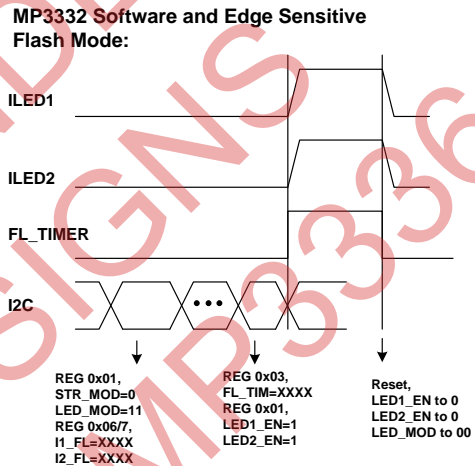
MP3332 Software and Edge Sensitive Flash Mode:

ILED1

ILED2

FL_TIMER

I2C

•••

REG 0x01,
STR_MOD=0
LED_MOD=11
REG 0x06/7,
I1_FL=XXXX
I2_FL=XXXX

REG 0x03,
FL_TIM=XXXX
REG 0x01,
LED1_EN=1
LED2_EN=1

Reset,
LED1_EN to 0
LED2_EN to 0
LED_MOD to 00

SIGNS MP3336